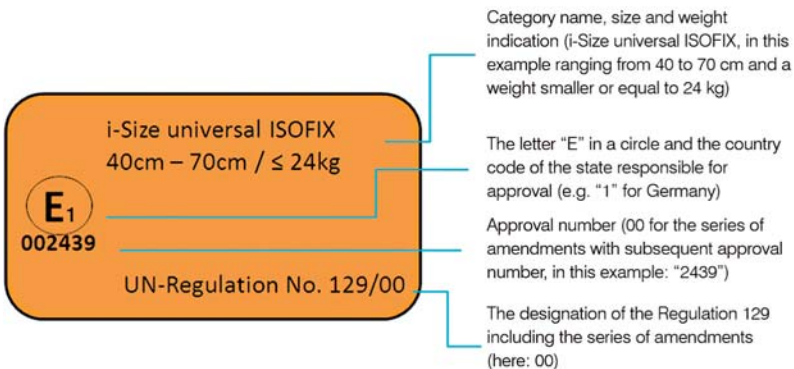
i-Size universal ISOFIX
40cm – 70cm / ≤ 24kg

$E_1$
002439

UN-Regulation No. 129/00

Category name, size and weight indication (i-Size universal ISOFIX, in this example ranging from 40 to 70 cm and a weight smaller or equal to 24 kg)

The letter "E" in a circle and the country code of the state responsible for approval (e.g. "1" for Germany)

Approval number (00 for the series of amendments with subsequent approval number, in this example: "2439")

The designation of the Regulation 129 including the series of amendments (here: 00)